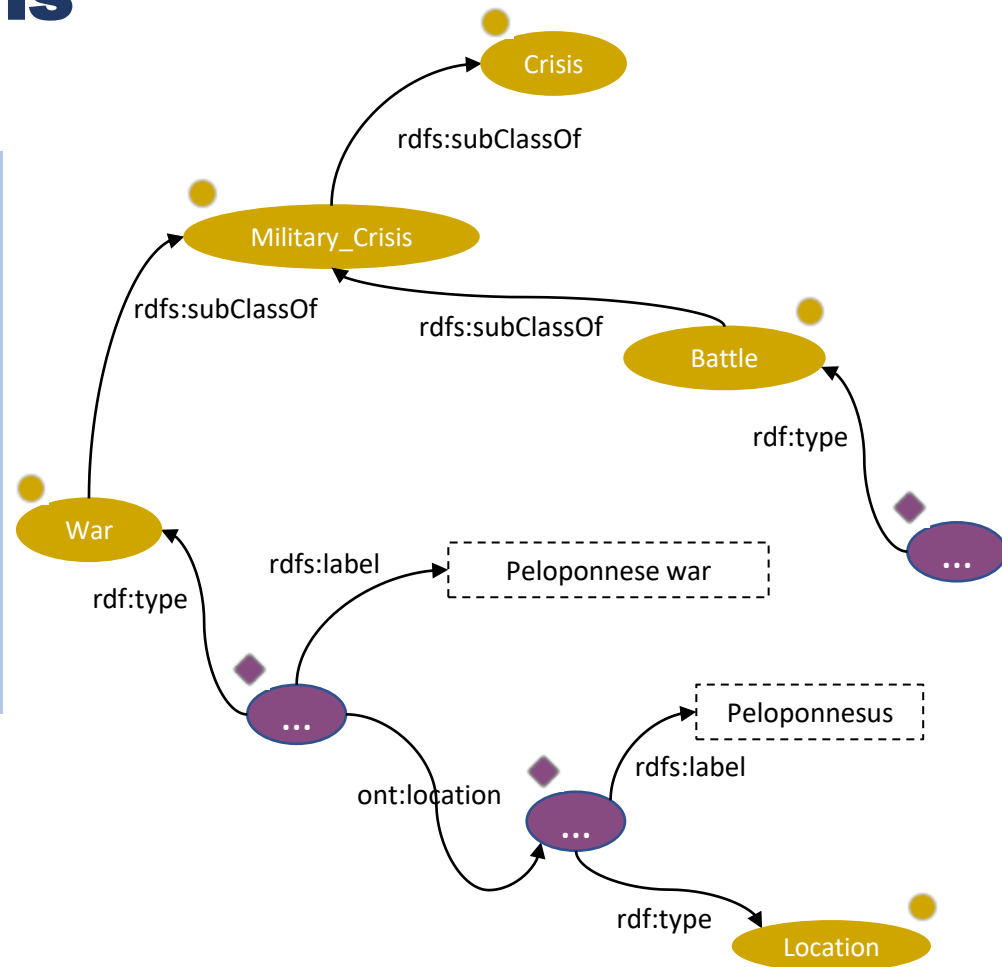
ls

Crisis

rdfs:subClassOf

Military_Crisis

rdfs:subClassOf

rdfs:subClassOf

Battle

rdf:type

War

...

rdfs:label

Peloponnese war

rdf:type

...

Peloponnesus

rdfs:label

ont:location

...

rdf:type

Location